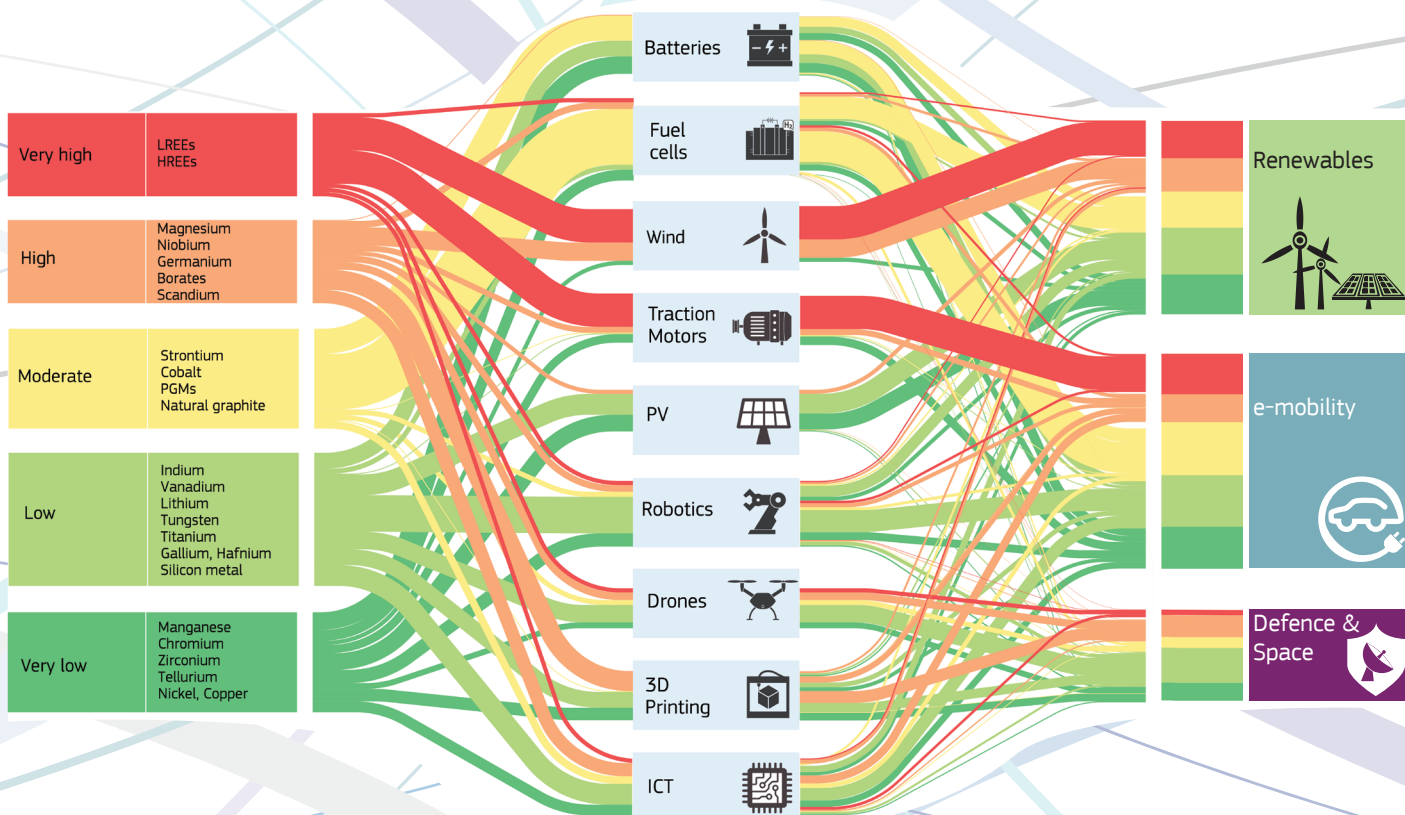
Very high
LREEs
HREEs

High
Magnesium
Niobium
Germanium
Borates
Scandium

Moderate
Strontium
Cobalt
PGMs
Natural graphite

Low
Indium
Vanadium
Lithium
Tungsten
Titanium
Gallium, Hafnium
Silicon metal

Very low
Manganese
Chromium
Zirconium
Tellurium
Nickel, Copper

Batteries
Fuel cells
$H_2$
Wind
Traction Motors
PV
Robotics
Drones
3D Printing
ICT

Renewables
e-mobility
Defence & Space